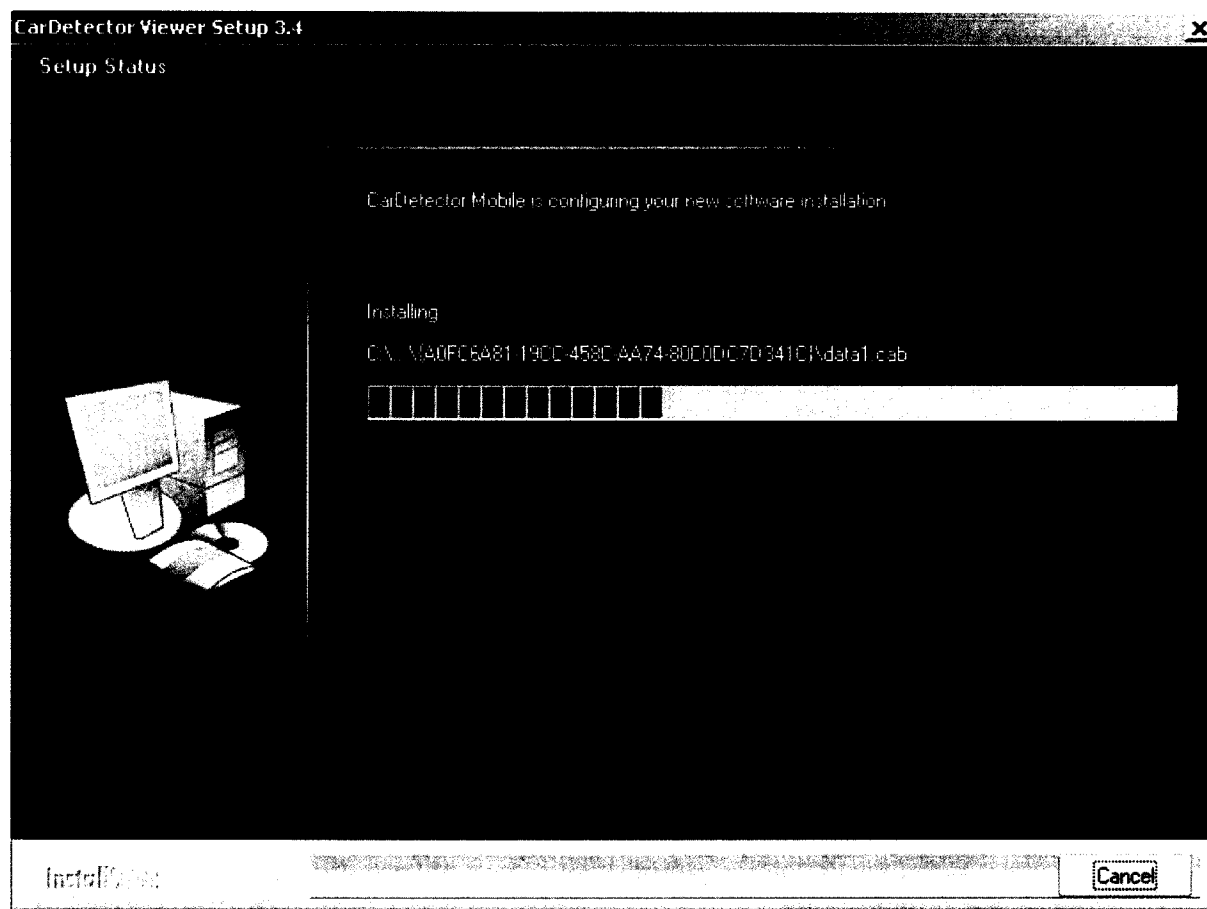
CarDetector Viewer Setup 3.4

Setup Status

CarDetector Mobile is configuring your new software installation.

Installing

C:\...\{A0FC6A81-19CD-458C-AA74-80D0DC7D341C}\data1.cab

InstallShield

Cancel